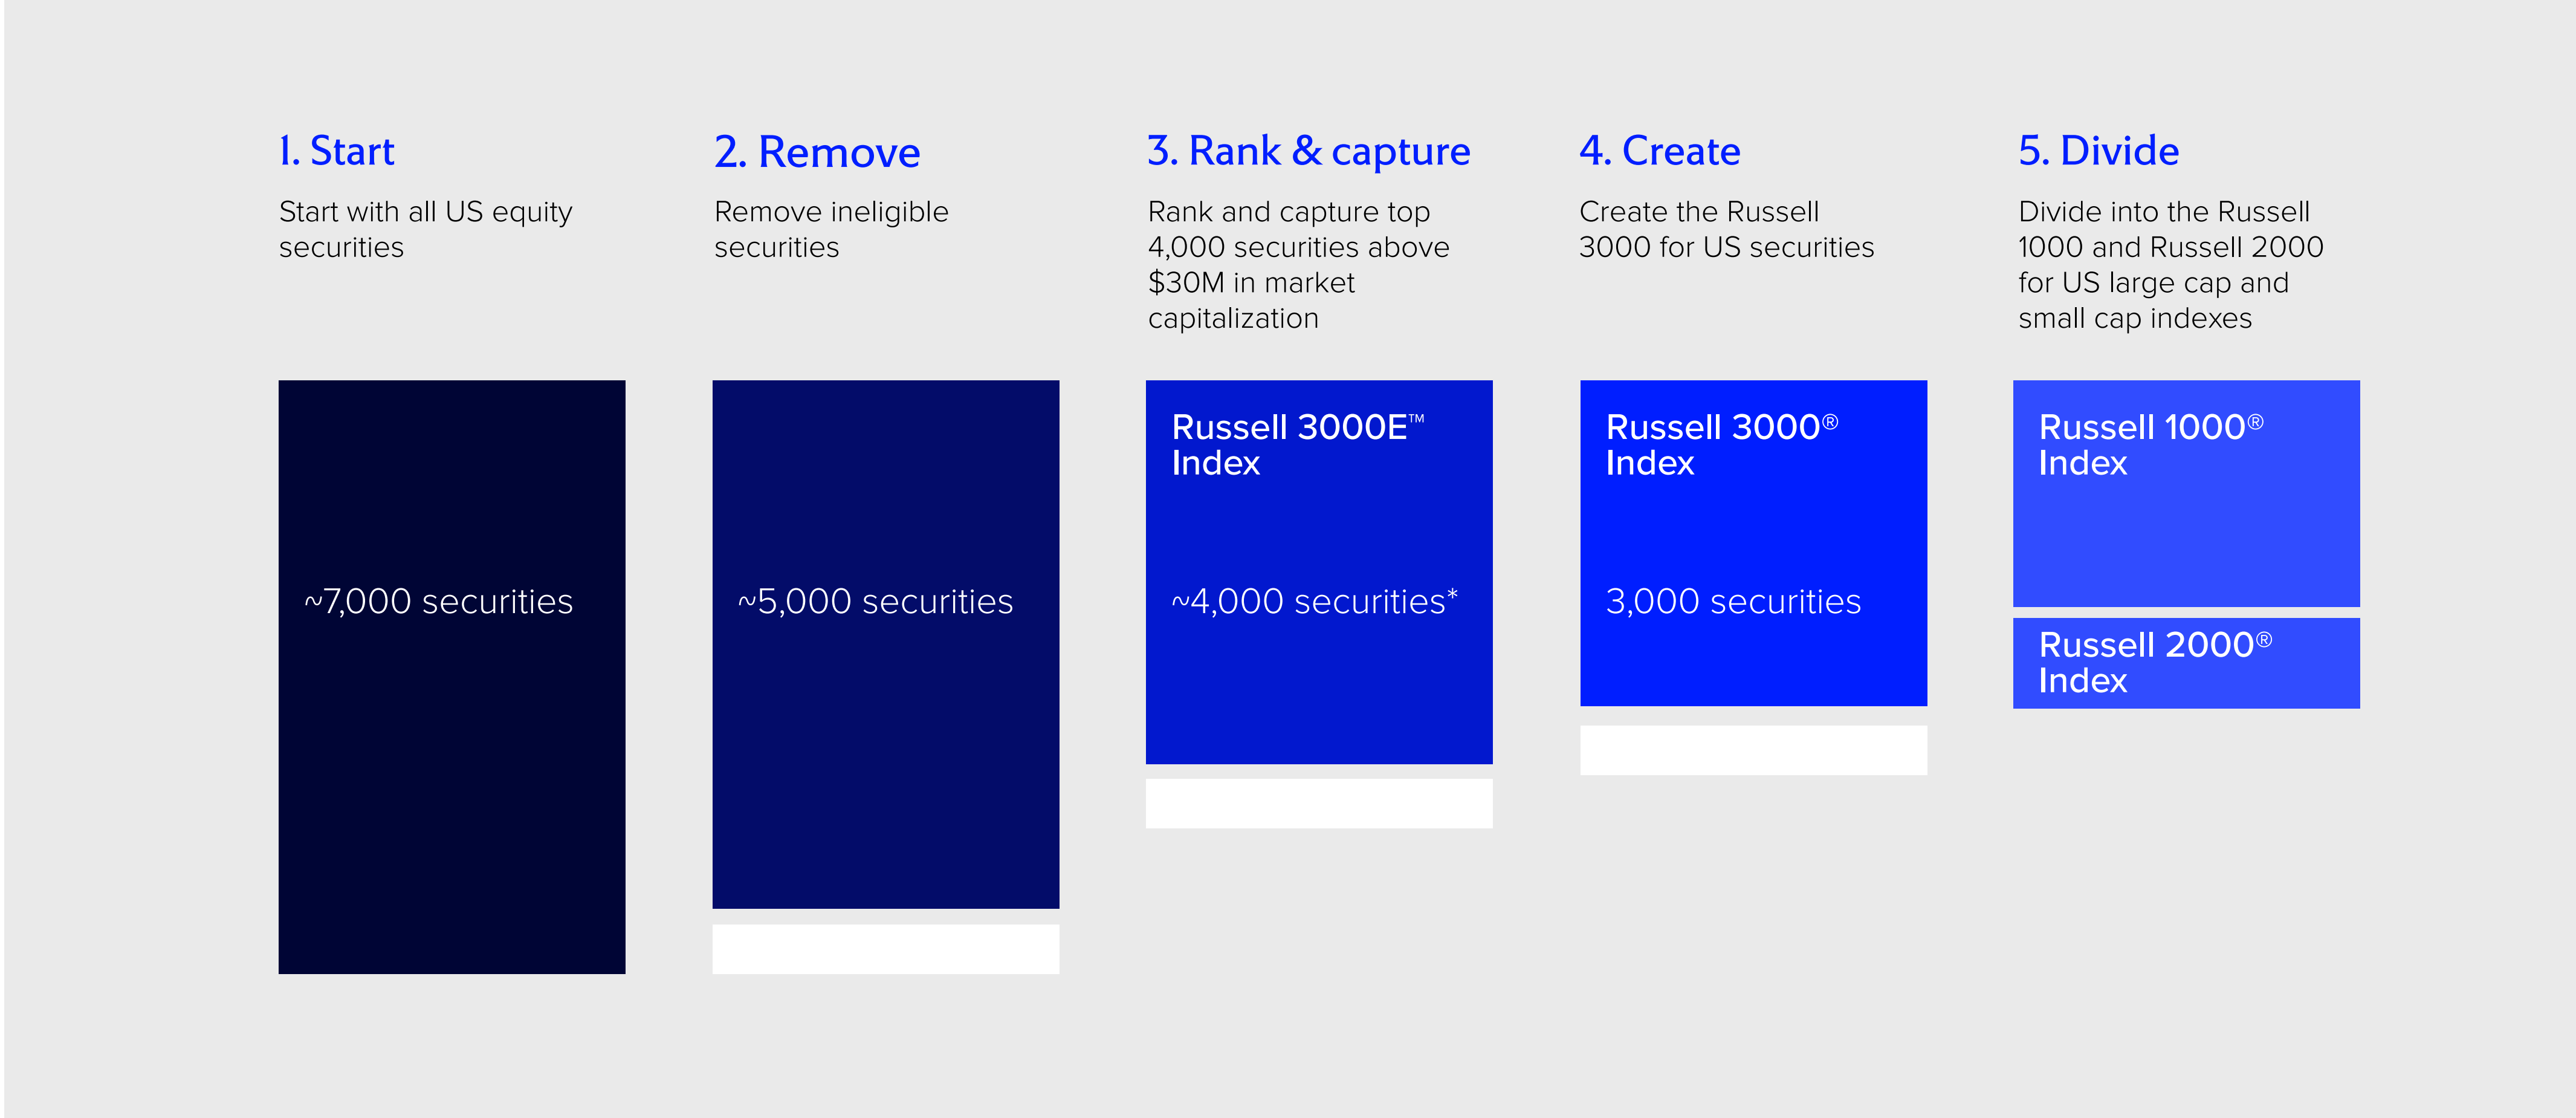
1. Start

Start with all US equity securities

~7,000 securities

2. Remove

Remove ineligible securities

~5,000 securities

3. Rank & capture

Rank and capture top 4,000 securities above $30M in market capitalization

Russell 3000E™ Index

~4,000 securities*

4. Create

Create the Russell 3000 for US securities

Russell 3000® Index

3,000 securities

5. Divide

Divide into the Russell 1000 and Russell 2000 for US large cap and small cap indexes

Russell 1000® Index

Russell 2000® Index